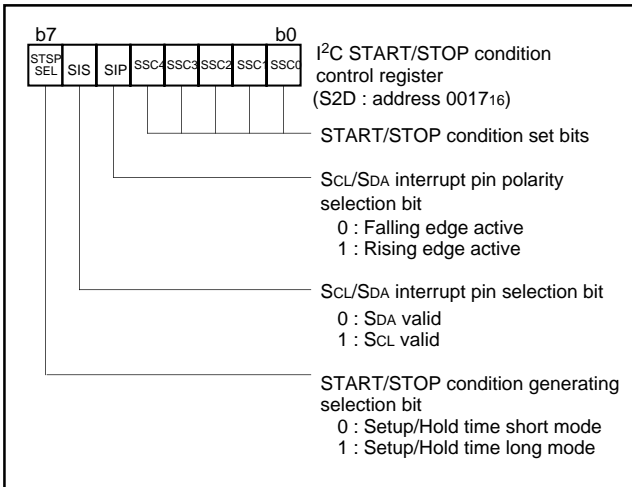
b7 b0

| STSP SEL | SIS | SIP | SSC4 | SSC3 | SSC2 | SSC1 | SSC0 |
|---|---|---|---|---|---|---|---|

I$^2$C START/STOP condition control register (S2D : address $0017_{16}$)

START/STOP condition set bits

SCL/SDA interrupt pin polarity selection bit
0 : Falling edge active
1 : Rising edge active

SCL/SDA interrupt pin selection bit
0 : SDA valid
1 : SCL valid

START/STOP condition generating selection bit
0 : Setup/Hold time short mode
1 : Setup/Hold time long mode